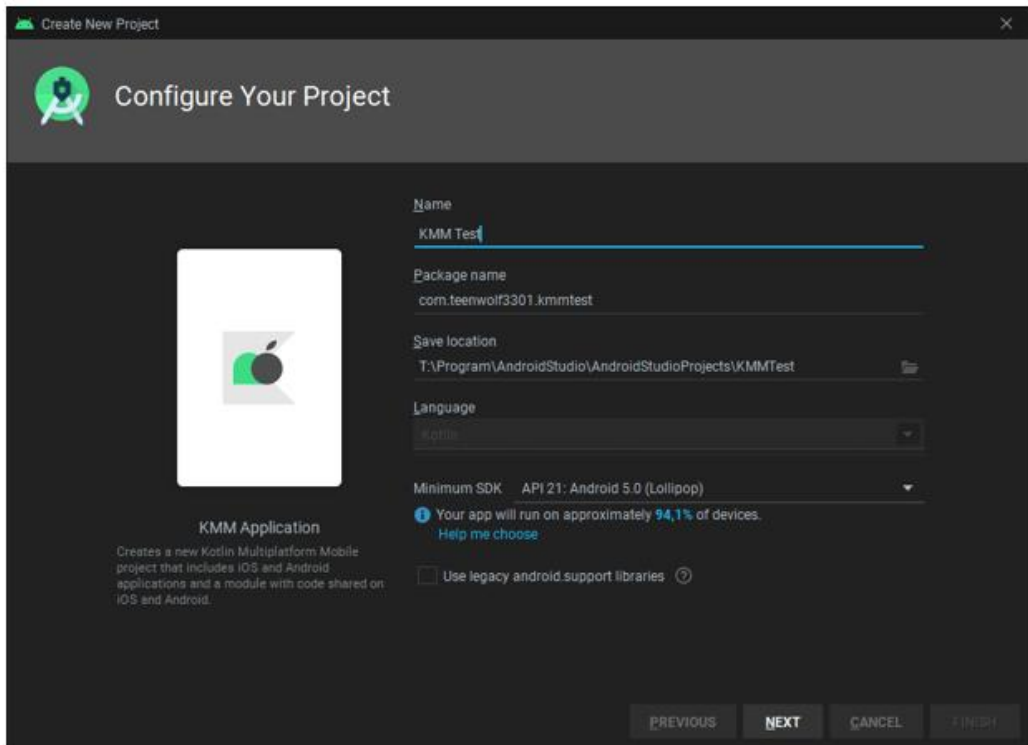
Create New Project

Configure Your Project

Name
KMM Test

Package name
com.teenwolf3301.kmmtest

Save location
T:\Program\AndroidStudio\AndroidStudioProjects\KMMTest

Language
Kotlin

Minimum SDK API 21: Android 5.0 (Lollipop)

Your app will run on approximately 94,1% of devices.
Help me choose

Use legacy android.support libraries

KMM Application
Creates a new Kotlin Multiplatform Mobile project that includes iOS and Android applications and a module with code shared on iOS and Android.

PREVIOUS NEXT CANCEL FINISH